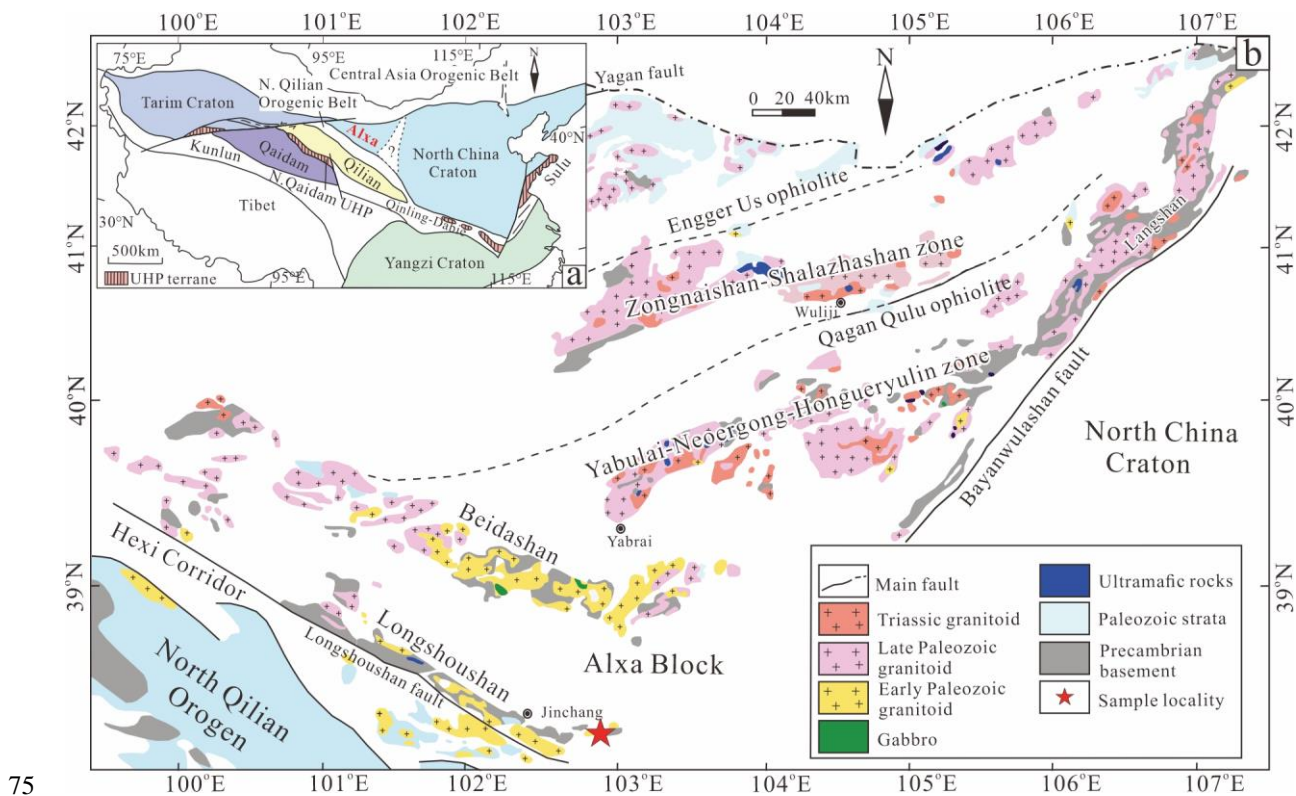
100°E 101°E 102°E 103°E 104°E 105°E 106°E 107°E

75°E 95°E 115°E
N
Central Asia Orogenic Belt
N. Qilian Orogenic Belt
Tarim Craton
Alxa
?
North China Craton
40°N
Kunlun
Qaidam
Qilian
Sulu
N. Qaidam UHP
Tibet
Qinling-Dabie
30°N
500km
Yangzi Craton
UHP terrane
95°E
115°E
a

b
Yagan fault
N
0 20 40km
42°N
Engger Us ophiolite
41°N
Zongnaishan-Shalazhashan zone
Wuliji
Qagan Qulu ophiolite
Langshan
40°N
Yabulai-Neoergong-Hongueryulin zone
Bayanwulashan fault
North China Craton
Beidashan
Yabrai
39°N
Hexi Corridor
Longshoushan
Longshoushan fault
Alxa Block
Jinchang
North Qilian Orogen

Main fault
Triassic granitoid
Late Paleozoic granitoid
Early Paleozoic granitoid
Gabbro
Ultramafic rocks
Paleozoic strata
Precambrian basement
Sample locality

42°N
41°N
40°N
39°N

75
100°E 101°E 102°E 103°E 104°E 105°E 106°E 107°E